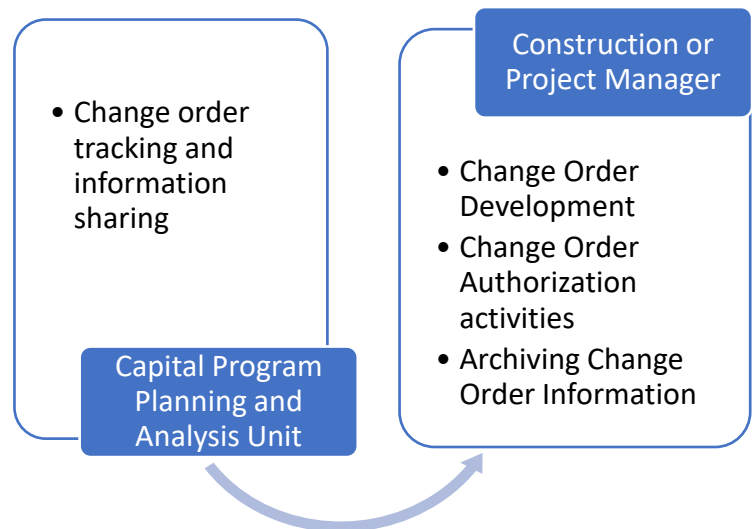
• Change order tracking and information sharing

Capital Program Planning and Analysis Unit

Construction or Project Manager

• Change Order Development
• Change Order Authorization activities
• Archiving Change Order Information